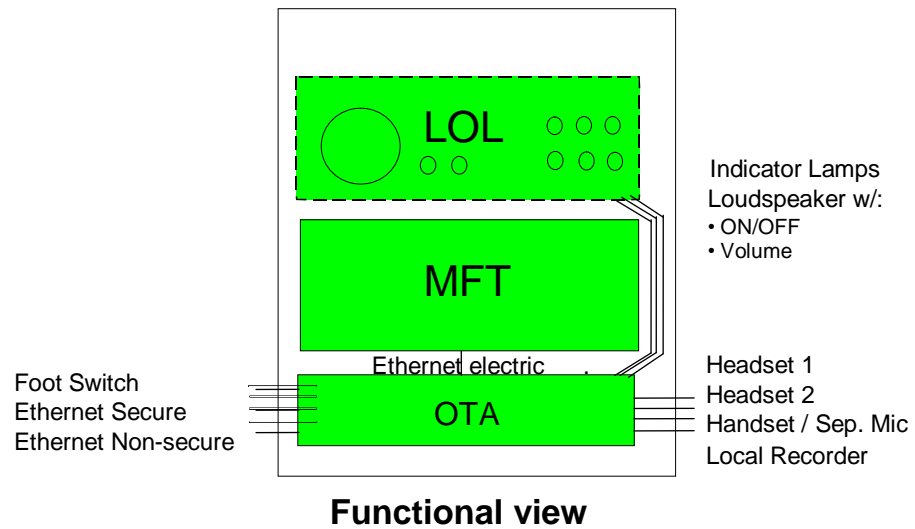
LOL

Indicator Lamps
Loudspeaker w/:
• ON/OFF
• Volume

MFT

Ethernet electric

Foot Switch
Ethernet Secure
Ethernet Non-secure

OTA

Headset 1
Headset 2
Handset / Sep. Mic
Local Recorder

Functional view